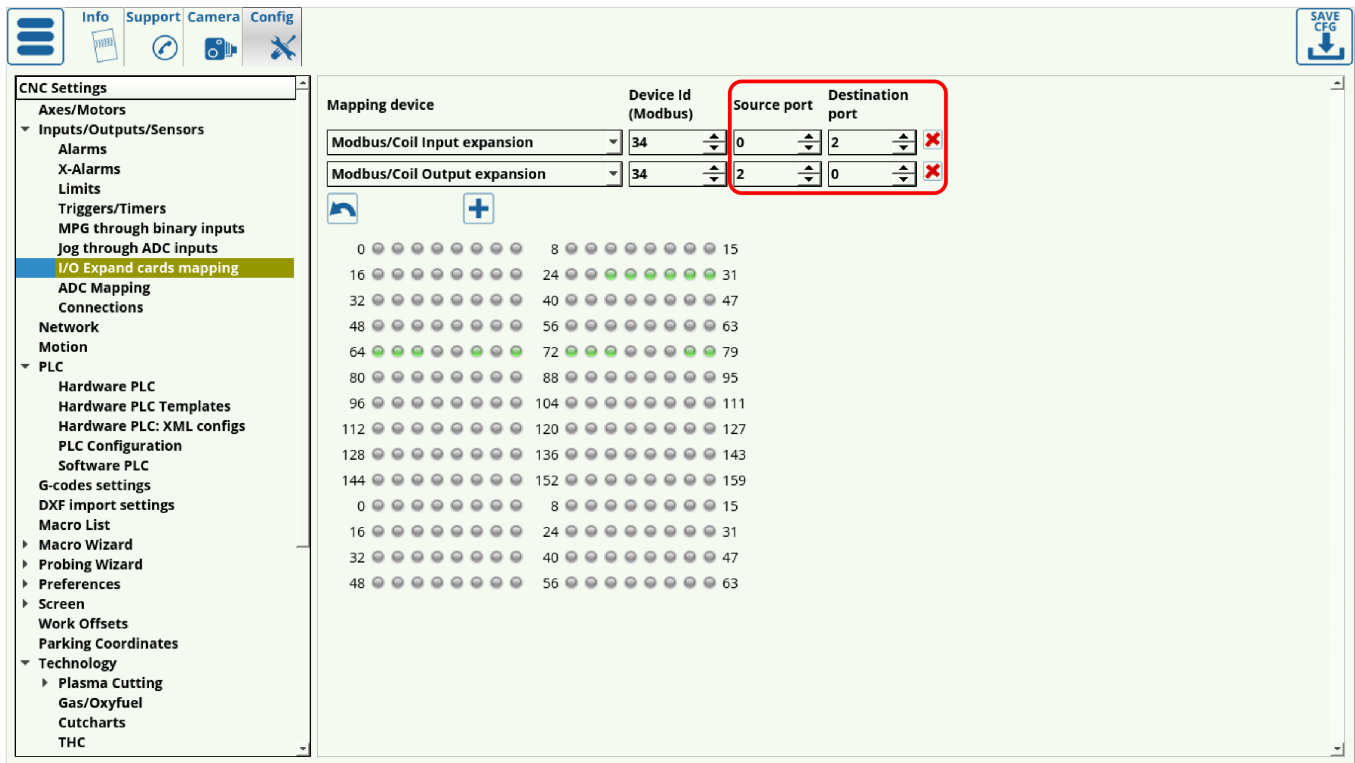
Info Support Camera Config

SAVE CFG

CNC Settings
Axes/Motors
Inputs/Outputs/Sensors
Alarms
X-Alarms
Limits
Triggers/Timers
MPG through binary inputs
Jog through ADC inputs
I/O Expand cards mapping
ADC Mapping
Connections
Network
Motion
PLC
Hardware PLC
Hardware PLC Templates
Hardware PLC: XML configs
PLC Configuration
Software PLC
G-codes settings
DXF import settings
Macro List
Macro Wizard
Probing Wizard
Preferences
Screen
Work Offsets
Parking Coordinates
Technology
Plasma Cutting
Gas/Oxyfuel
Cutcharts
THC

| Mapping device | Device Id (Modbus) | Source port | Destination port |
|---|---|---|---|
| Modbus/Coil Input expansion | 34 | 0 | 2 |
| Modbus/Coil Output expansion | 34 | 2 | 0 |

0 8 15
16 24 31
32 40 47
48 56 63
64 72 79
80 88 95
96 104 111
112 120 127
128 136 143
144 152 159
0 8 15
16 24 31
32 40 47
48 56 63